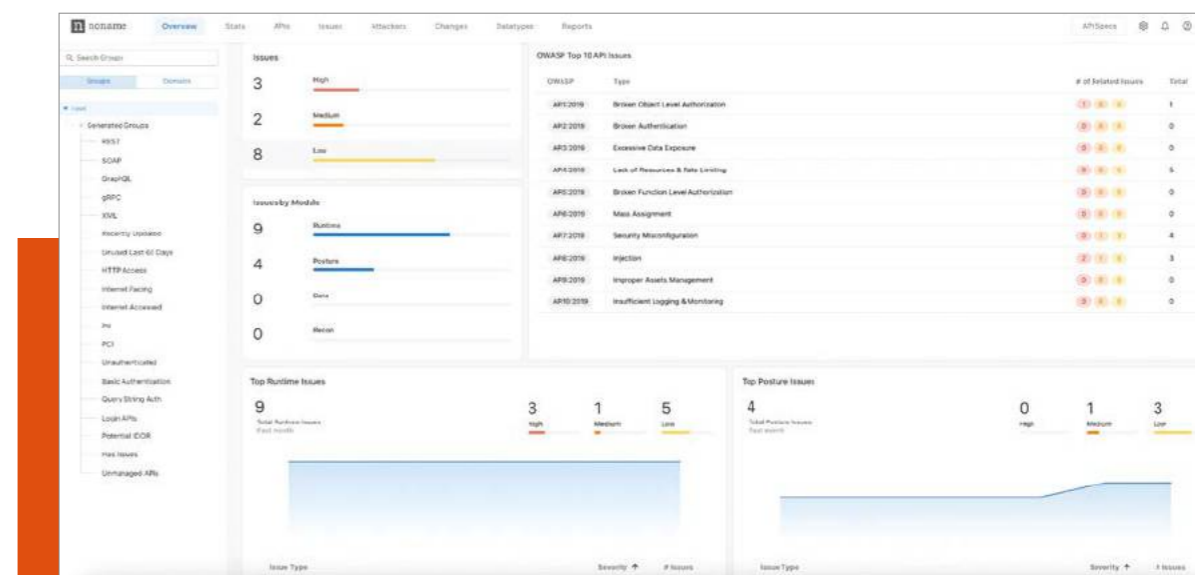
n noname Overview Stats APIs Issues Attackers Changes Datatypes Reports APISpecs

Search Groups

Groups Domains

Host

Generated Groups

REST

SOAP

GraphQL

gRPC

XML

Recently Updated

Unused Last 61 Days

HTTP Access

Internet Facing

Internet Accessed

PII

PCI

Unauthenticated

Basic Authentication

Query String Auth

Login APIs

Potential IDOR

Has Issues

Unmanaged APIs

Issues

3 High

2 Medium

8 Low

Issues by Module

9 Runtime

4 Posture

0 Data

0 Recon

OWASP Top 10 API Issues

| OWASP | Type | # of Related Issues | Total |
|---|---|---|---|
| API1:2019 | Broken Object Level Authorization | 1 0 0 | 1 |
| API2:2019 | Broken Authentication | 0 0 0 | 0 |
| API3:2019 | Excessive Data Exposure | 0 0 0 | 0 |
| API4:2019 | Lack of Resources & Rate Limiting | 0 0 5 | 5 |
| API5:2019 | Broken Function Level Authorization | 0 0 0 | 0 |
| API6:2019 | Mass Assignment | 0 0 0 | 0 |
| API7:2019 | Security Misconfiguration | 0 1 3 | 4 |
| API8:2019 | Injection | 2 1 0 | 3 |
| API9:2019 | Improper Assets Management | 0 0 0 | 0 |
| API10:2019 | Insufficient Logging & Monitoring | 0 0 0 | 0 |

Top Runtime Issues

9 Total Runtime Issues Past month

3 High 1 Medium 5 Low

Issue Type Severity # Issues

Top Posture Issues

4 Total Posture Issues Past month

0 High 1 Medium 3 Low

Issue Type Severity # Issues